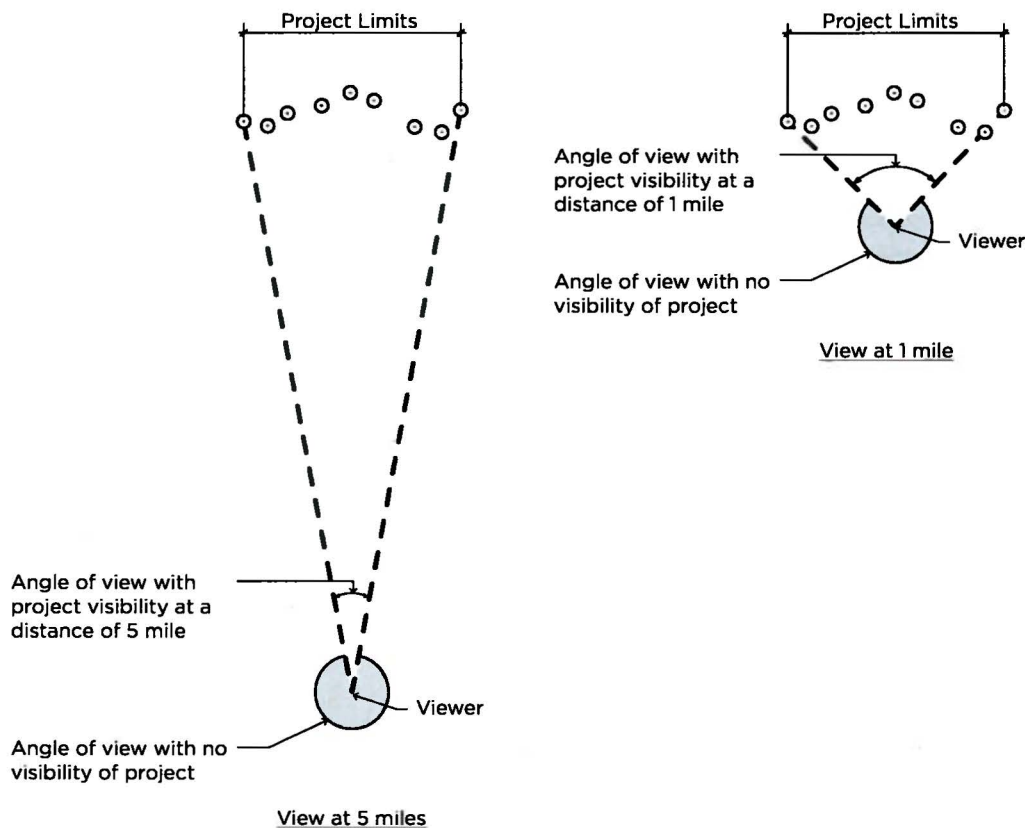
Project Limits

Angle of view with project visibility at a distance of 5 mile

Viewer

Angle of view with no visibility of project

View at 5 miles

Project Limits

Angle of view with project visibility at a distance of 1 mile

Viewer

Angle of view with no visibility of project

View at 1 mile